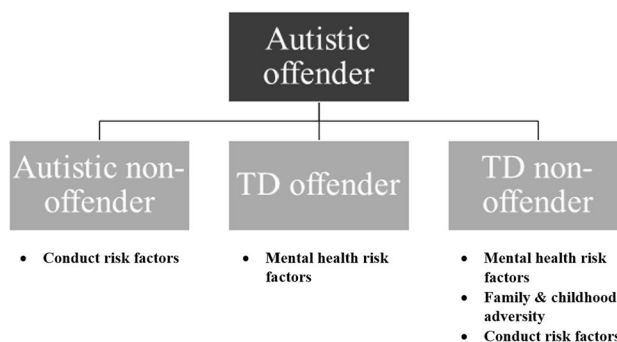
Autistic offender

Autistic non-offender

- Conduct risk factors

TD offender

- Mental health risk factors

TD non-offender

- Mental health risk factors
- Family & childhood adversity
- Conduct risk factors